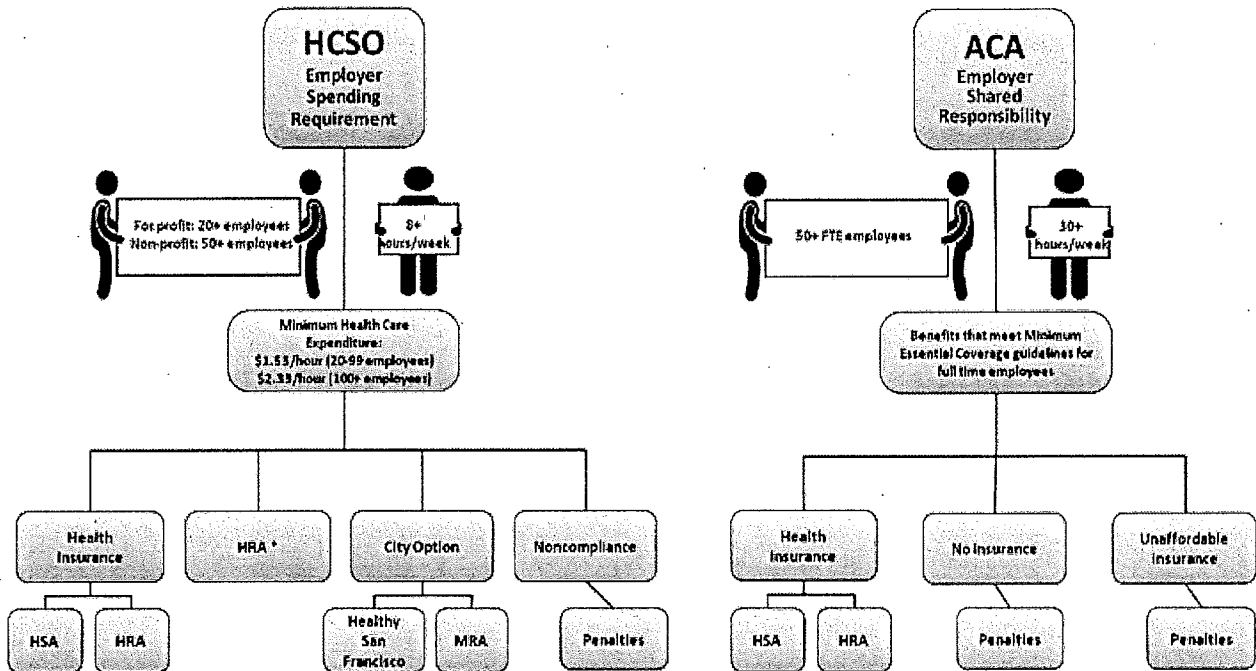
HCSO
Employer Spending Requirement

For profit: 20+ employees
Non-profit: 50+ employees

8+ hours/week

Minimum Health Care Expenditure:
$1.53/hour (20-99 employees)
$2.33/hour (100+ employees)

Health Insurance

HRA *

City Option

Noncompliance

HSA

HRA

Healthy San Francisco

MRA

Penalties

ACA
Employer Shared Responsibility

50+ FTE employees

30+ hours/week

Benefits that meet Minimum Essential Coverage guidelines for full time employees

Health Insurance

No Insurance

Unaffordable Insurance

HSA

HRA

Penalties

Penalties